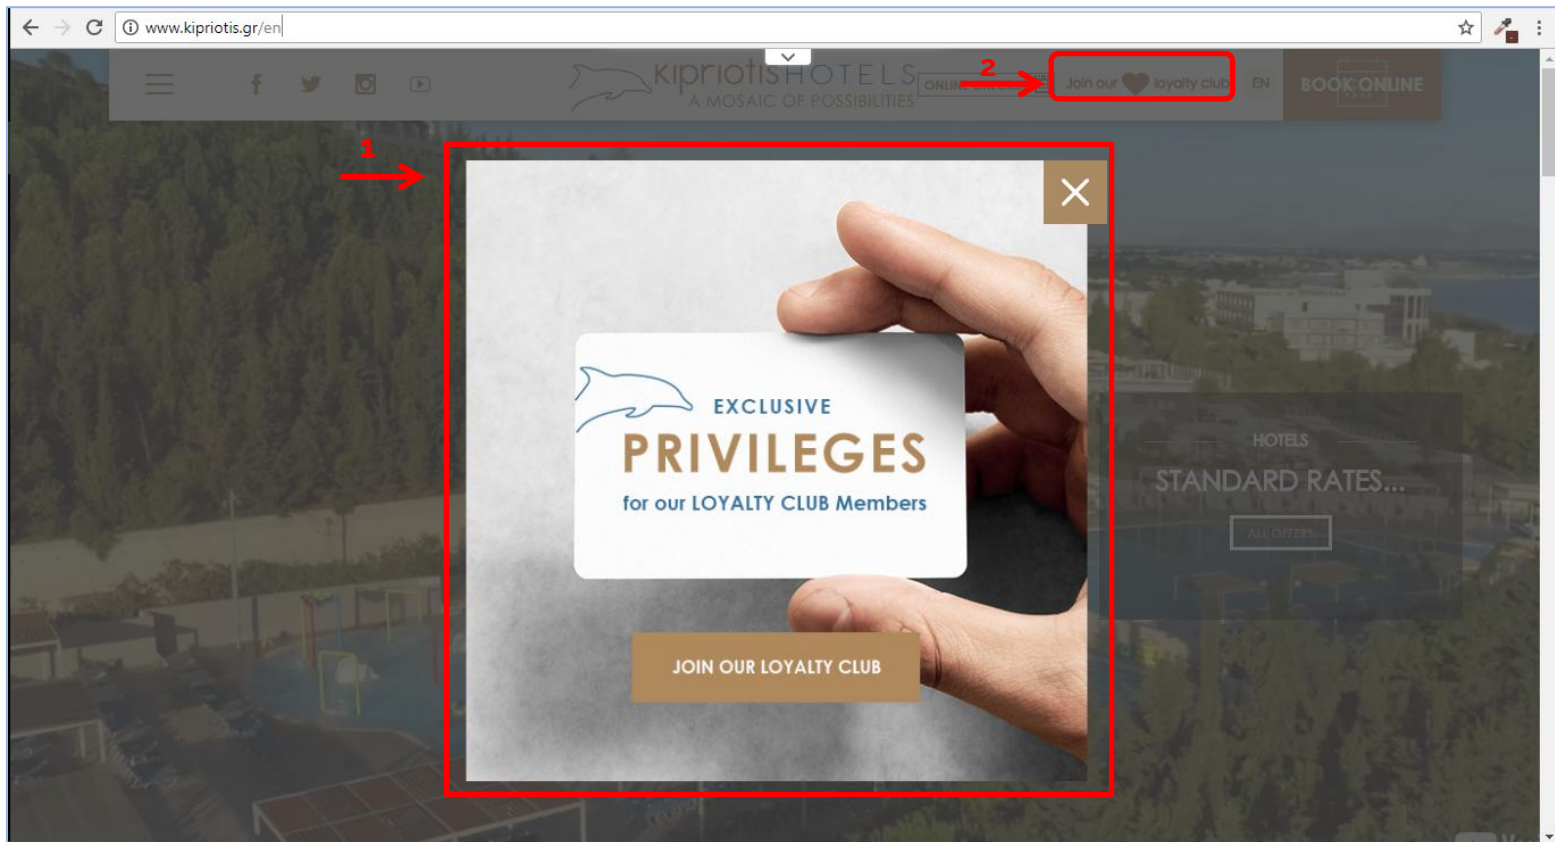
www.kipriotis.gr/en

kipriotis HOTELS
A MOSAIC OF POSSIBILITIES

ONLINE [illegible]

2

Join our loyalty club

EN

BOOK ONLINE

1

EXCLUSIVE
PRIVILEGES
for our LOYALTY CLUB Members

JOIN OUR LOYALTY CLUB

HOTELS
STANDARD RATES...
ALL OFFERS